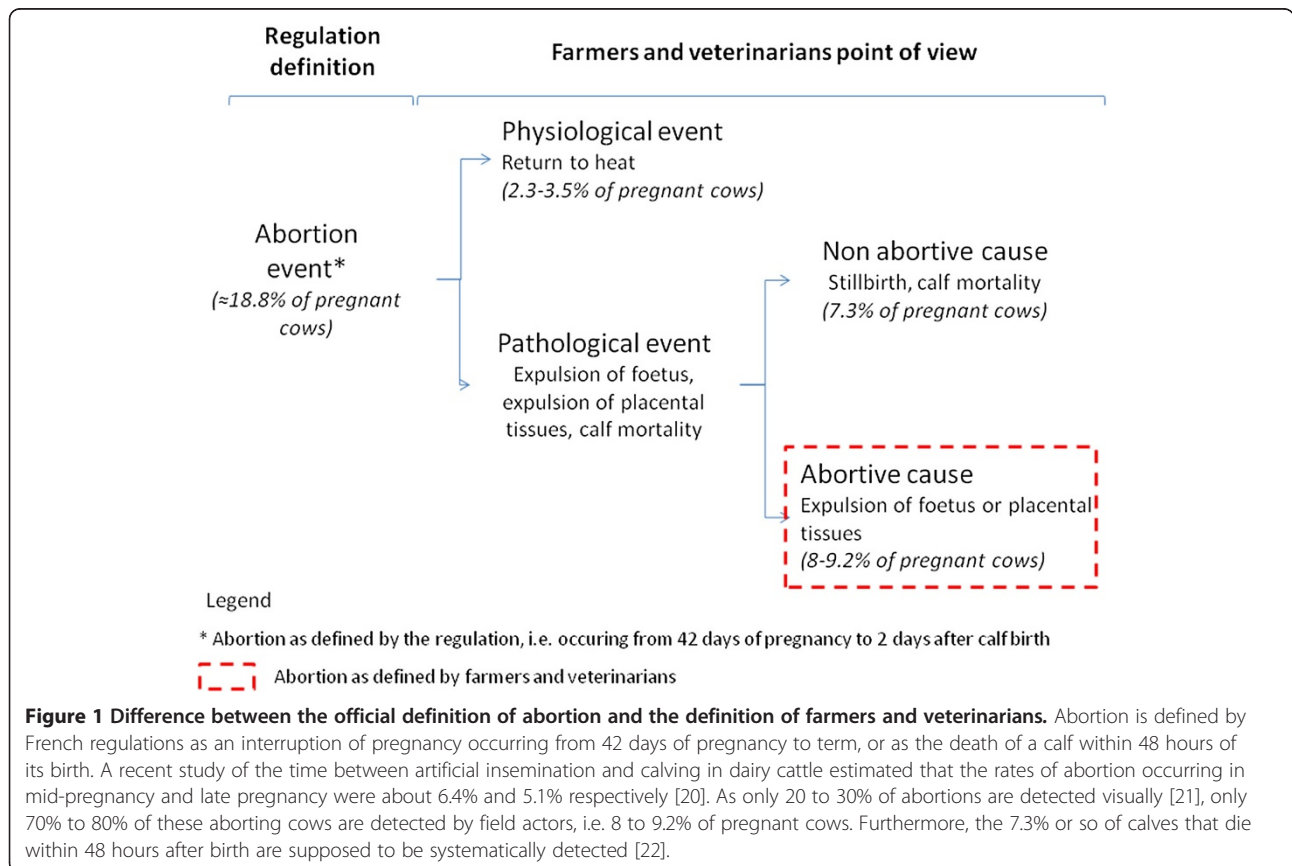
Regulation definition

Farmers and veterinarians point of view

Physiological event
Return to heat
*(2.3-3.5% of pregnant cows)*

Abortion event*
*(≈18.8% of pregnant cows)*

Non abortive cause
Stillbirth, calf mortality
*(7.3% of pregnant cows)*

Pathological event
Expulsion of foetus, expulsion of placental tissues, calf mortality

Abortive cause
Expulsion of foetus or placental tissues
*(8-9.2% of pregnant cows)*

Legend

* Abortion as defined by the regulation, i.e. occuring from 42 days of pregnancy to 2 days after calf birth

Abortion as defined by farmers and veterinarians

**Figure 1 Difference between the official definition of abortion and the definition of farmers and veterinarians.** Abortion is defined by French regulations as an interruption of pregnancy occurring from 42 days of pregnancy to term, or as the death of a calf within 48 hours of its birth. A recent study of the time between artificial insemination and calving in dairy cattle estimated that the rates of abortion occurring in mid-pregnancy and late pregnancy were about 6.4% and 5.1% respectively [20]. As only 20 to 30% of abortions are detected visually [21], only 70% to 80% of these aborting cows are detected by field actors, i.e. 8 to 9.2% of pregnant cows. Furthermore, the 7.3% or so of calves that die within 48 hours after birth are supposed to be systematically detected [22].